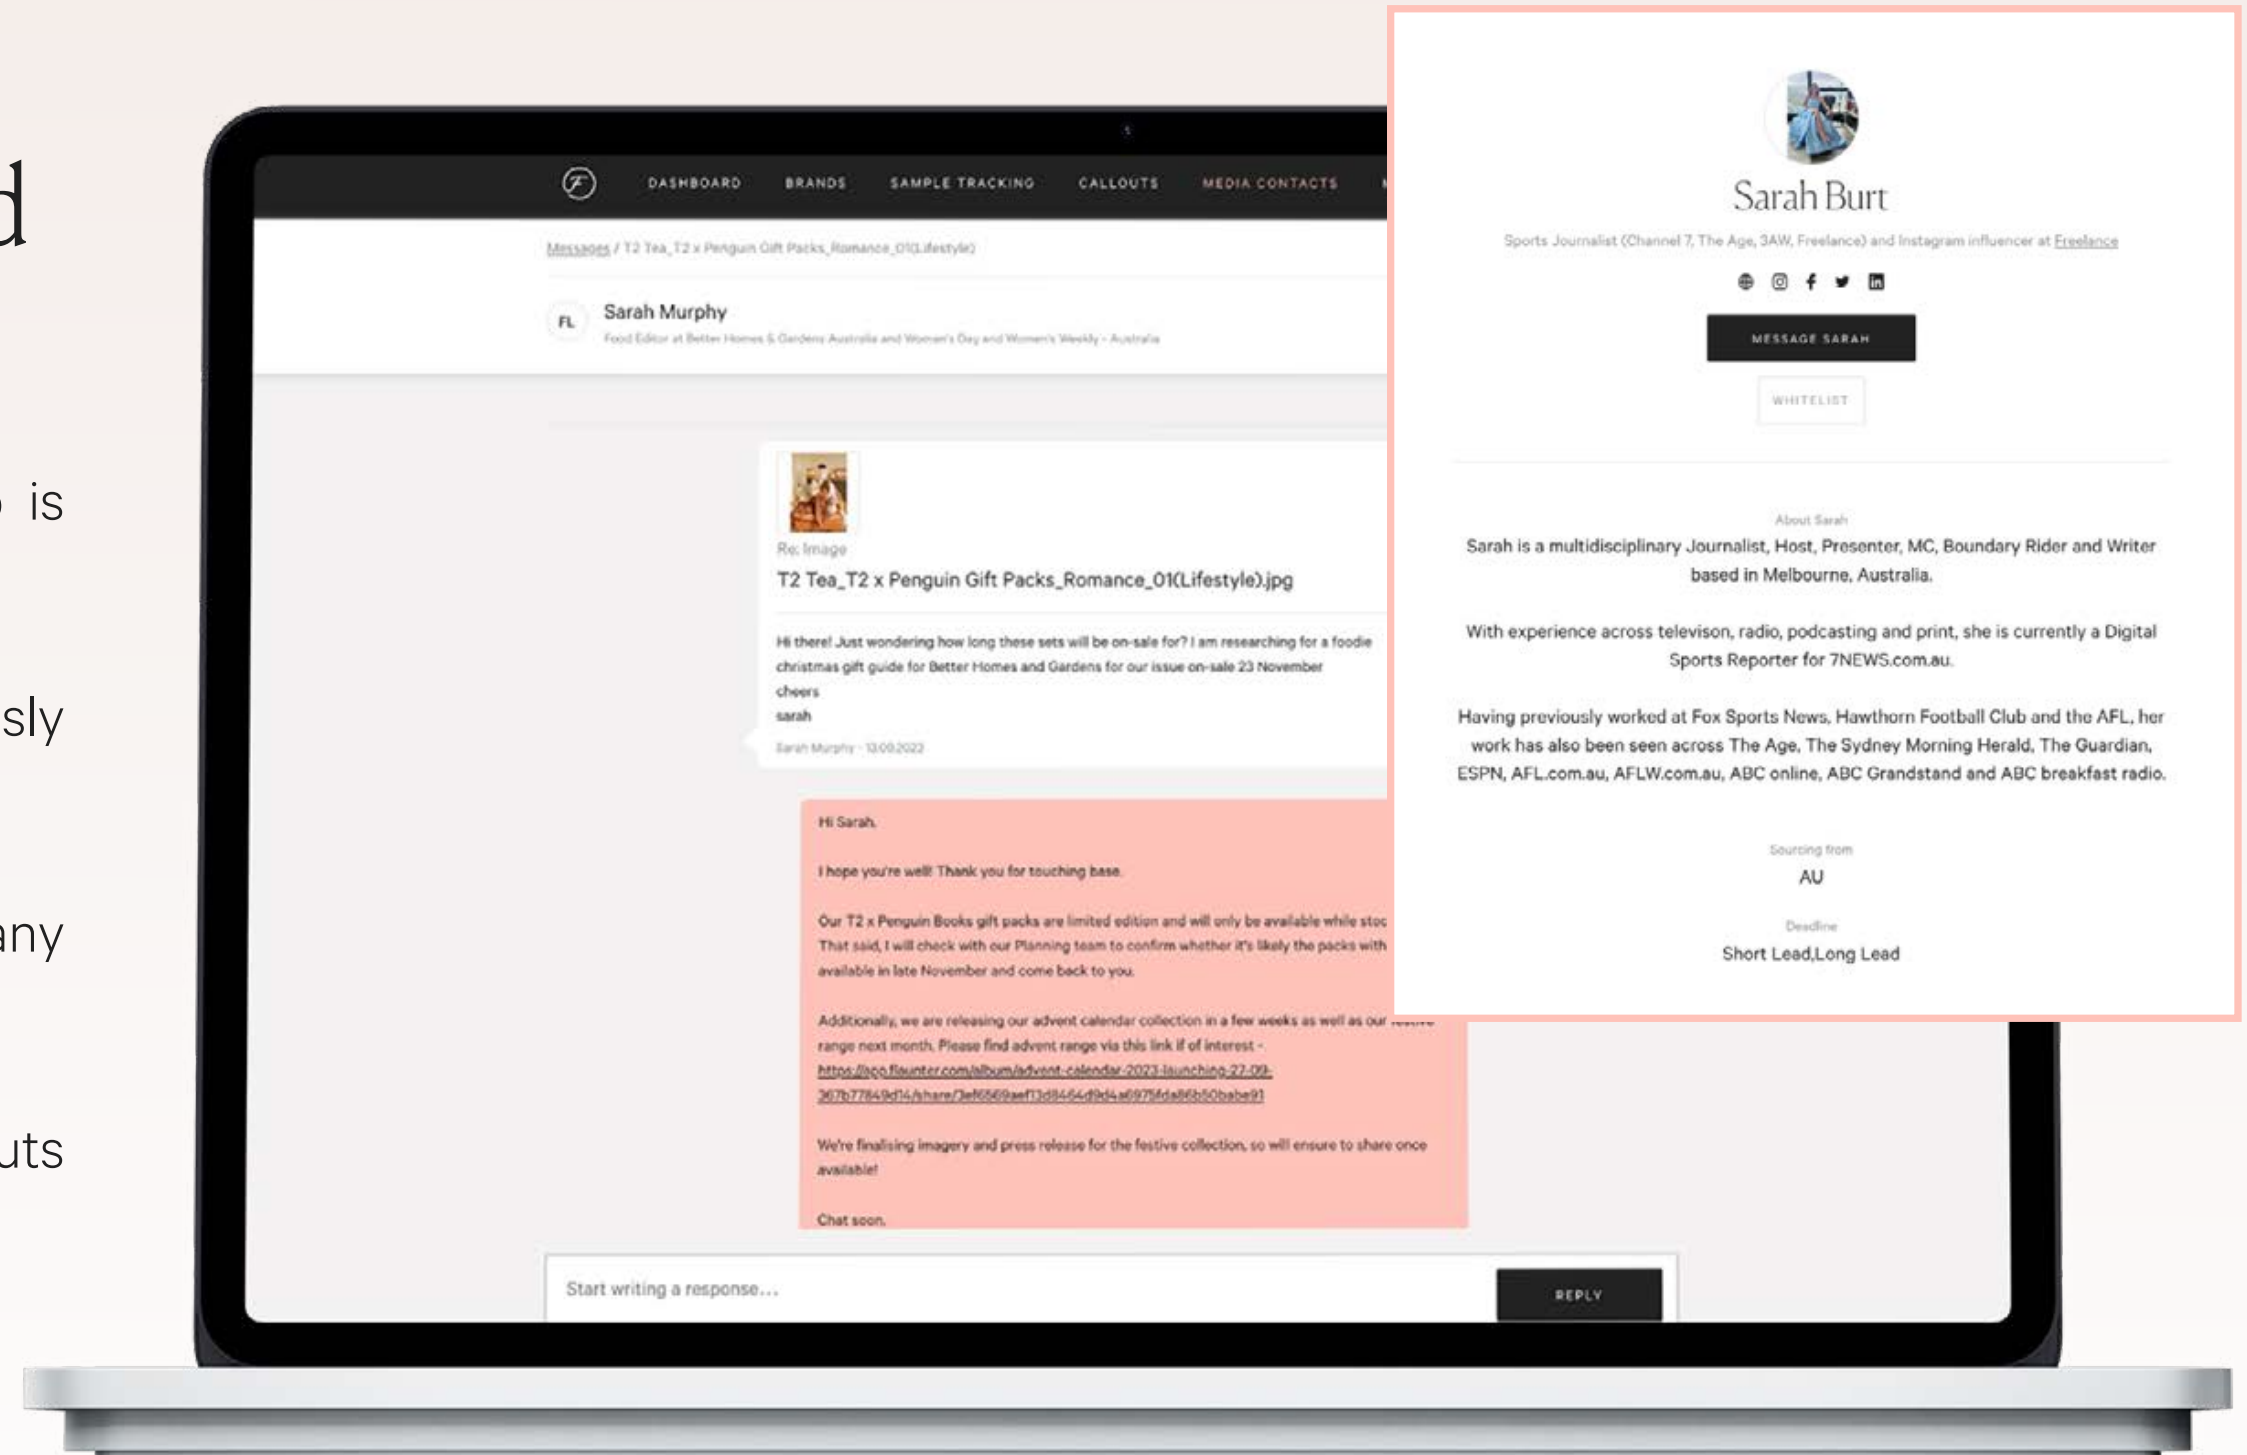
d

is

sly

any

uts

DASHBOARD BRANDS SAMPLE TRACKING CALLOUTS MEDIA CONTACTS

Messages / T2 Tea_T2 x Penguin Gift Packs_Romance_01(Lifestyle)

FL Sarah Murphy
Food Editor at Better Homes & Gardens Australia and Women's Day and Women's Weekly - Australia

Re: Image
T2 Tea_T2 x Penguin Gift Packs_Romance_01(Lifestyle).jpg

Hi there! Just wondering how long these sets will be on-sale for? I am researching for a foodie christmas gift guide for Better Homes and Gardens for our issue on-sale 23 November
cheers
sarah

Sarah Murphy · 13.09.2022

Hi Sarah,

I hope you're well! Thank you for touching base.

Our T2 x Penguin Books gift packs are limited edition and will only be available while stoc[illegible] That said, I will check with our Planning team to confirm whether it's likely the packs with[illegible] available in late November and come back to you.

Additionally, we are releasing our advent calendar collection in a few weeks as well as our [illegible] range next month. Please find advent range via this link if of interest - https://app.flaunter.com/album/advent-calendar-2023-launching-27-09-367b77849d14/share/3ef6569aef13d8464d9d4a6975fda86b50babe91

We're finalising imagery and press release for the festive collection, so will ensure to share once available!

Chat soon,

Start writing a response...
REPLY

Sarah Burt
Sports Journalist (Channel 7, The Age, 3AW, Freelance) and Instagram influencer at Freelance

MESSAGE SARAH
WHITELIST

About Sarah
Sarah is a multidisciplinary Journalist, Host, Presenter, MC, Boundary Rider and Writer based in Melbourne, Australia.

With experience across televison, radio, podcasting and print, she is currently a Digital Sports Reporter for 7NEWS.com.au.

Having previously worked at Fox Sports News, Hawthorn Football Club and the AFL, her work has also been seen across The Age, The Sydney Morning Herald, The Guardian, ESPN, AFL.com.au, AFLW.com.au, ABC online, ABC Grandstand and ABC breakfast radio.

Sourcing from
AU

Deadline
Short Lead,Long Lead